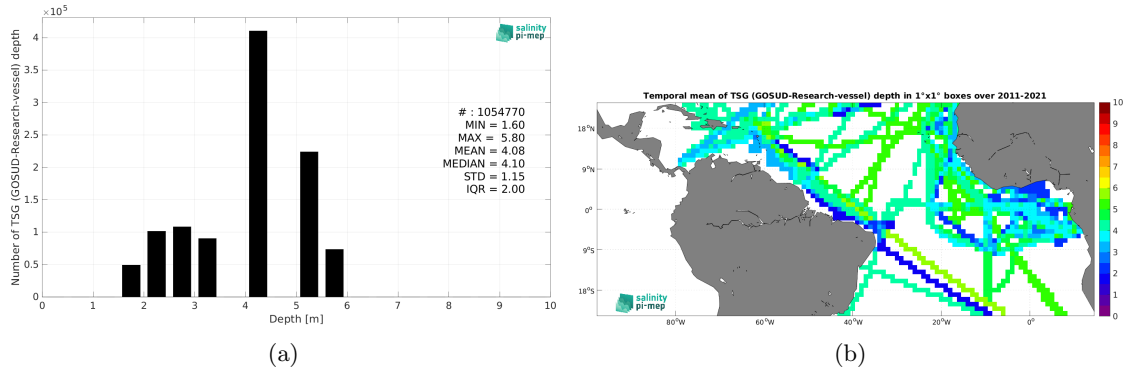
$\times 10^5$

salinity pi-mep

Number of TSG (GOSUD-Research-vessel) depth

4.5
4
3.5
3
2.5
2
1.5
1
0.5
0

# : 1054770
MIN = 1.60
MAX = 5.80
MEAN = 4.08
MEDIAN = 4.10
STD = 1.15
IQR = 2.00

0 1 2 3 4 5 6 7 8 9 10
Depth [m]

(a)

Temporal mean of TSG (GOSUD-Research-vessel) depth in 1°x1° boxes over 2011-2021

18°N
9°N
0°
9°S
18°S

80°W 60°W 40°W 20°W 0°

salinity pi-mep

10
9
8
7
6
5
4
3
2
1
0

(b)